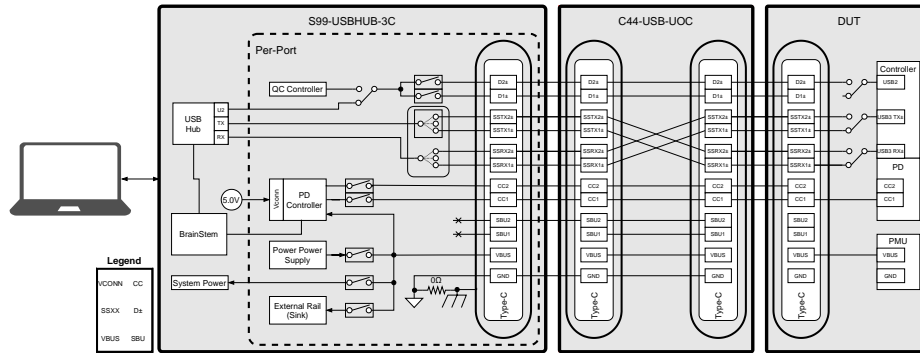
S99-USBHUB-3C

C44-USB-UOC

DUT

Per-Port

QC Controller

USB Hub

U2

TX

RX

5.0V

Vconn

PD Controller

BrainStem

Power Power Supply

System Power

External Rail (Sink)

0Ω

D2a

D1a

SSTX2a

SSTX1a

SSRX2a

SSRX1a

CC2

CC1

SBU2

SBU1

VBUS

GND

Type-C

D2a

D1a

SSTX2a

SSTX1a

SSRX2a

SSRX1a

CC2

CC1

SBU2

SBU1

VBUS

GND

Type-C

D2a

D1a

SSTX2a

SSTX1a

SSRX2a

SSRX1a

CC2

CC1

SBU2

SBU1

VBUS

GND

Type-C

D2a

D1a

SSTX2a

SSTX1a

SSRX2a

SSRX1a

CC2

CC1

SBU2

SBU1

VBUS

GND

Type-C

Controller

USB2

USB3 TXa

USB3 RXa

PD

CC2

CC1

PMU

VBUS

GND

Legend

VCONN CC

SSXX D±

VBUS SBU